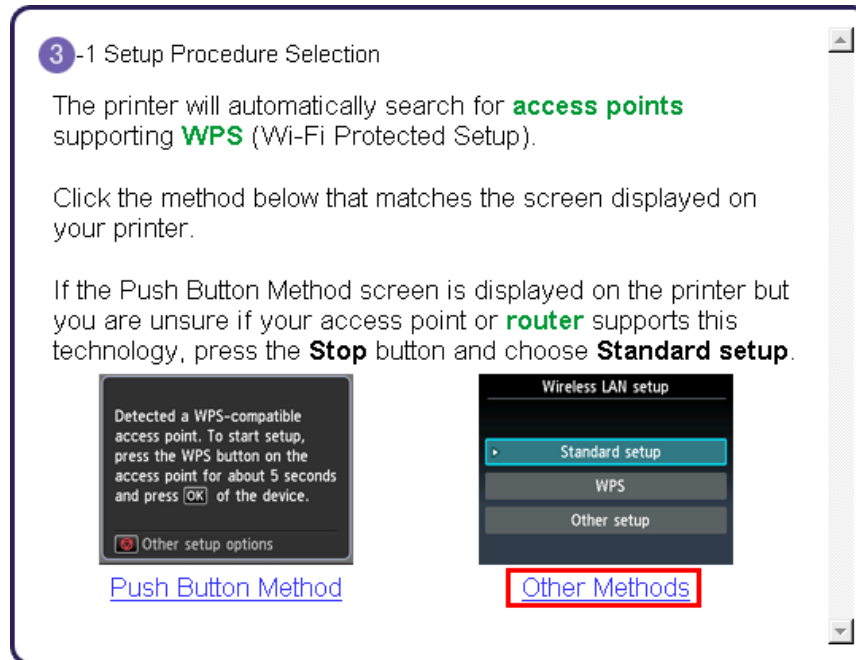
3-1 Setup Procedure Selection

The printer will automatically search for access points supporting WPS (Wi-Fi Protected Setup).

Click the method below that matches the screen displayed on your printer.

If the Push Button Method screen is displayed on the printer but you are unsure if your access point or router supports this technology, press the Stop button and choose Standard setup.

Detected a WPS-compatible access point. To start setup, press the WPS button on the access point for about 5 seconds and press OK of the device.

Other setup options

Push Button Method

Wireless LAN setup

Standard setup

WPS

Other setup

Other Methods